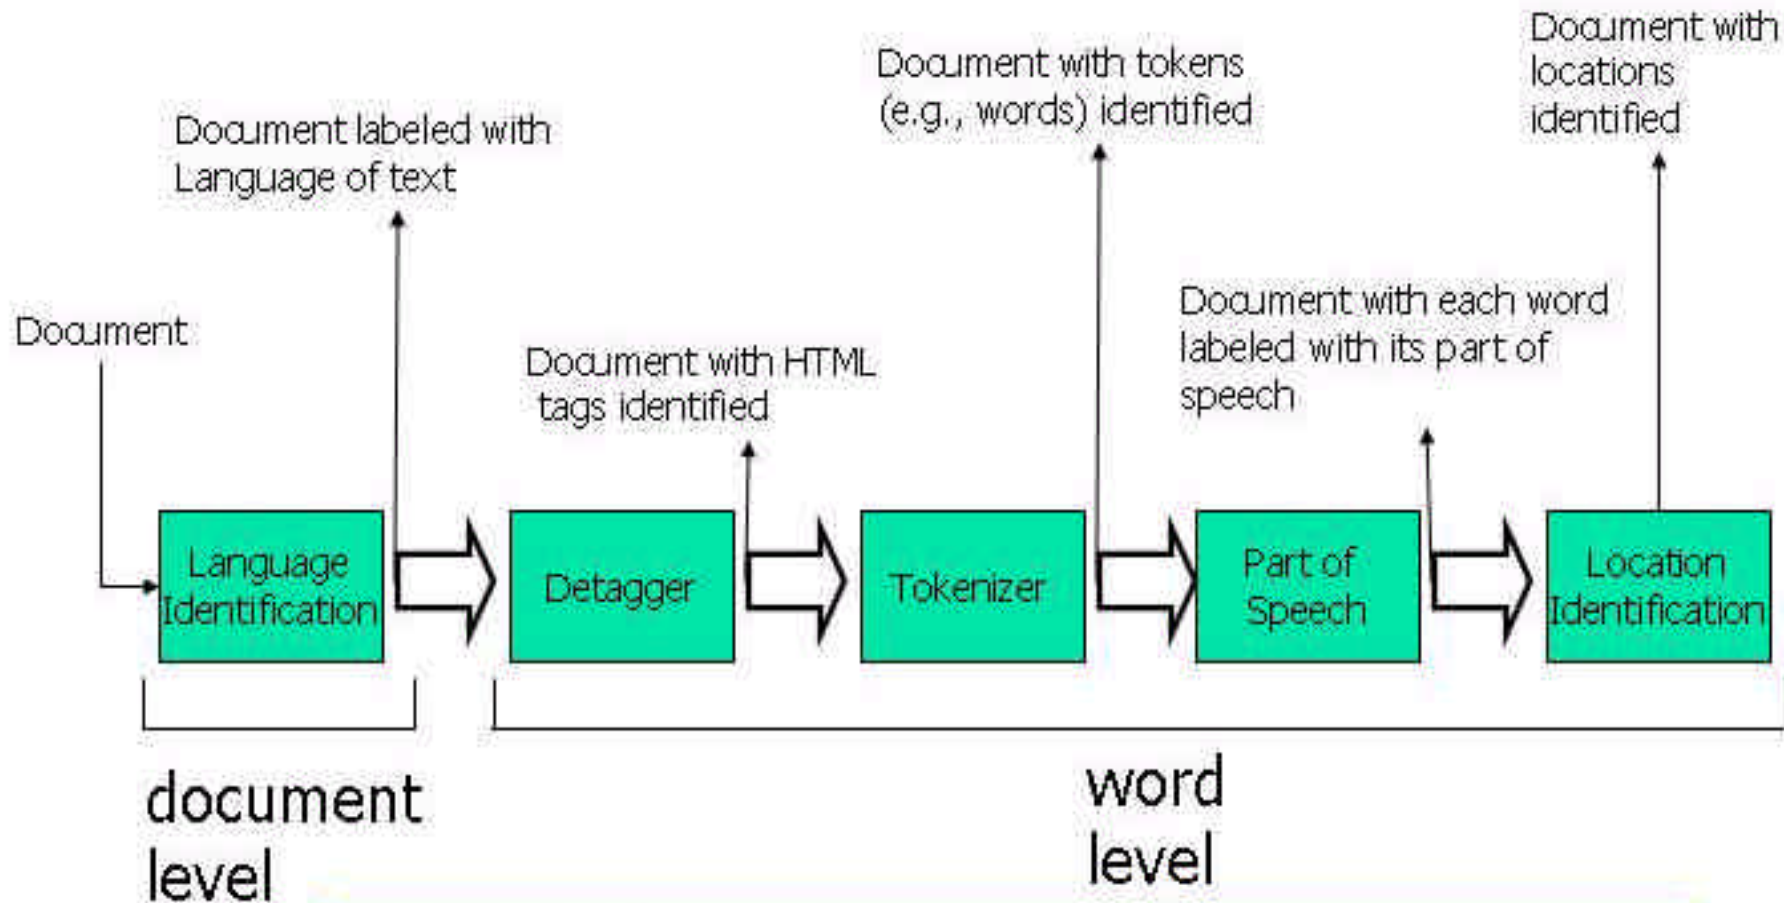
Document

Document labeled with Language of text

Document with HTML tags identified

Document with tokens (e.g., words) identified

Document with each word labeled with its part of speech

Document with locations identified

Language Identification

Detagger

Tokenizer

Part of Speech

Location Identification

document level

word level